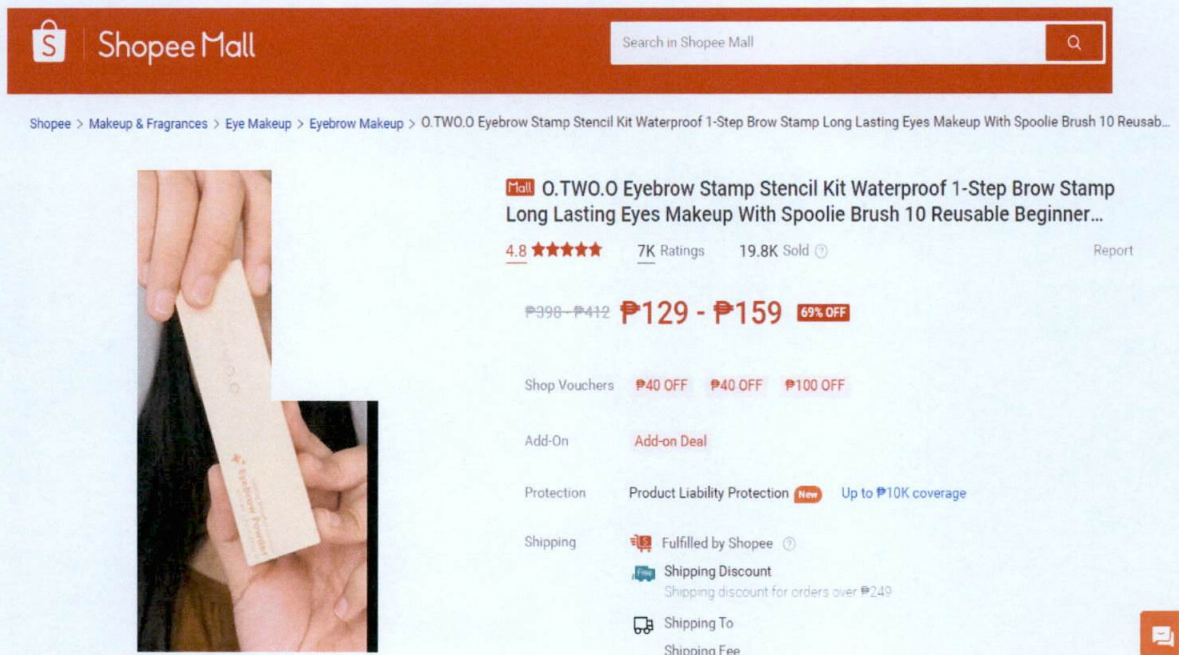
Shopee Mall

Search in Shopee Mall

Shopee > Makeup & Fragrances > Eye Makeup > Eyebrow Makeup > O.TWO.O Eyebrow Stamp Stencil Kit Waterproof 1-Step Brow Stamp Long Lasting Eyes Makeup With Spoolie Brush 10 Reusab...

O.TWO.O

Eyebrow Powder

Mall O.TWO.O Eyebrow Stamp Stencil Kit Waterproof 1-Step Brow Stamp Long Lasting Eyes Makeup With Spoolie Brush 10 Reusable Beginner...

4.8 7K Ratings 19.8K Sold

Report

₱398 - ₱412 ₱129 - ₱159 69% OFF

Shop Vouchers ₱40 OFF ₱40 OFF ₱100 OFF

Add-On Add-on Deal

Protection Product Liability Protection New Up to ₱10K coverage

Shipping Fulfilled by Shopee

Shipping Discount

Shipping discount for orders over ₱249

Shipping To

Shipping Fee